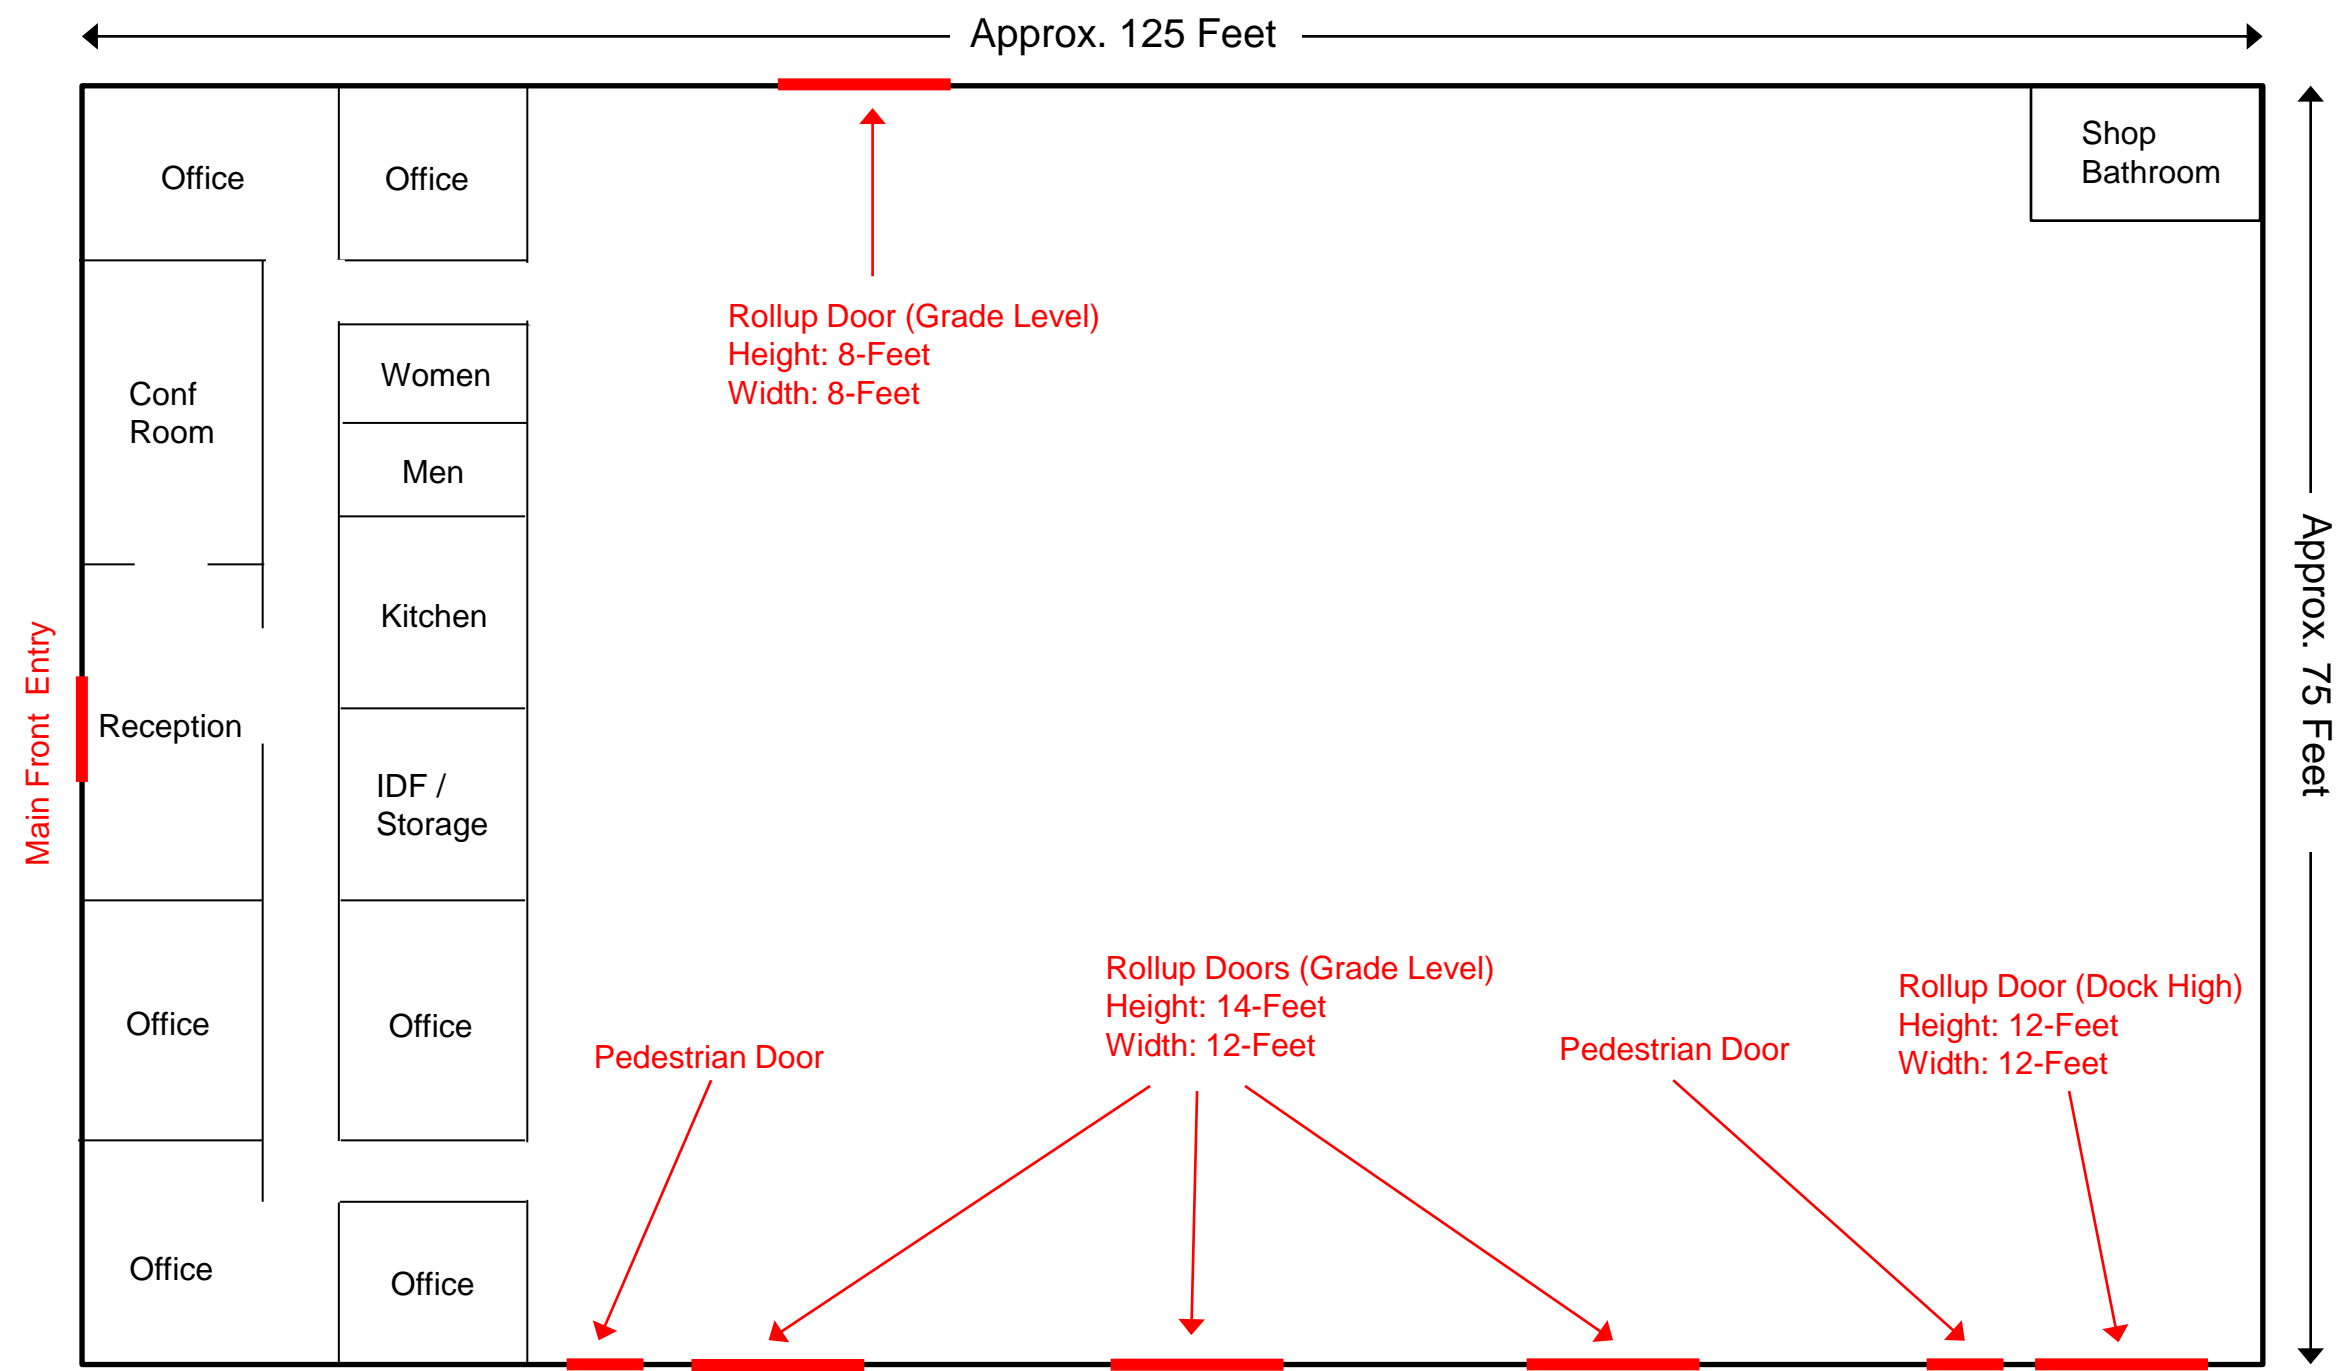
Approx. 125 Feet

Office

Office

Shop Bathroom

Rollup Door (Grade Level)
Height: 8-Feet
Width: 8-Feet

Conf Room

Women

Men

Kitchen

Main Front Entry

Reception

IDF / Storage

Approx. 75 Feet

Office

Office

Rollup Doors (Grade Level)
Height: 14-Feet
Width: 12-Feet

Rollup Door (Dock High)
Height: 12-Feet
Width: 12-Feet

Pedestrian Door

Pedestrian Door

Office

Office